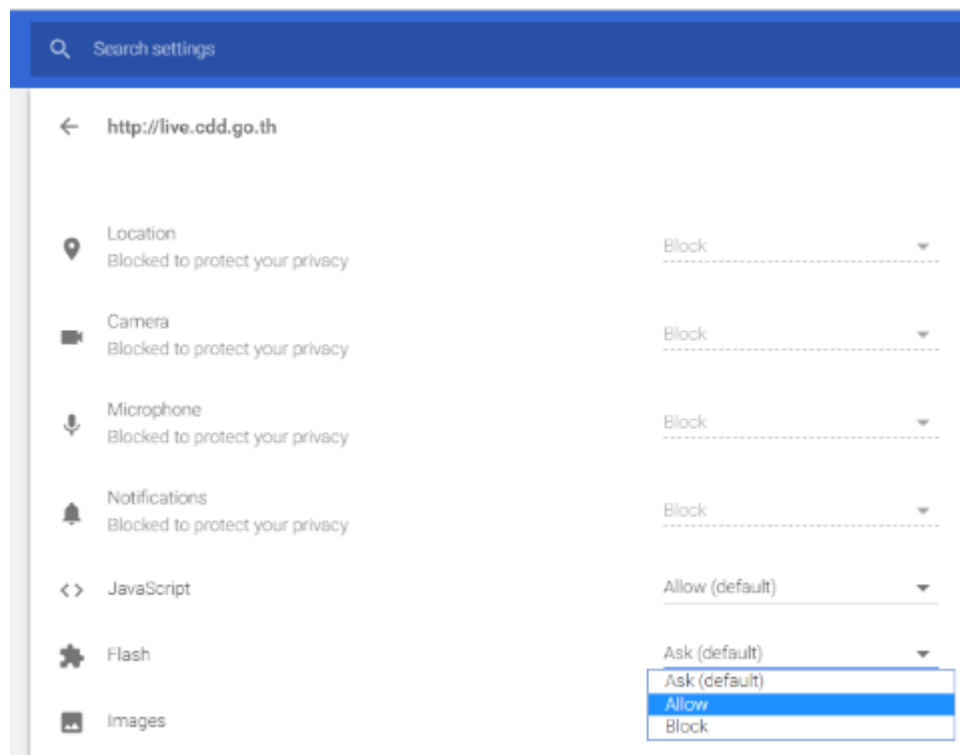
Search settings

http://live.cdd.go.th

Location
Blocked to protect your privacy
Block

Camera
Blocked to protect your privacy
Block

Microphone
Blocked to protect your privacy
Block

Notifications
Blocked to protect your privacy
Block

<> JavaScript
Allow (default)

Flash
Ask (default)

Ask (default)
Allow
Block

Images